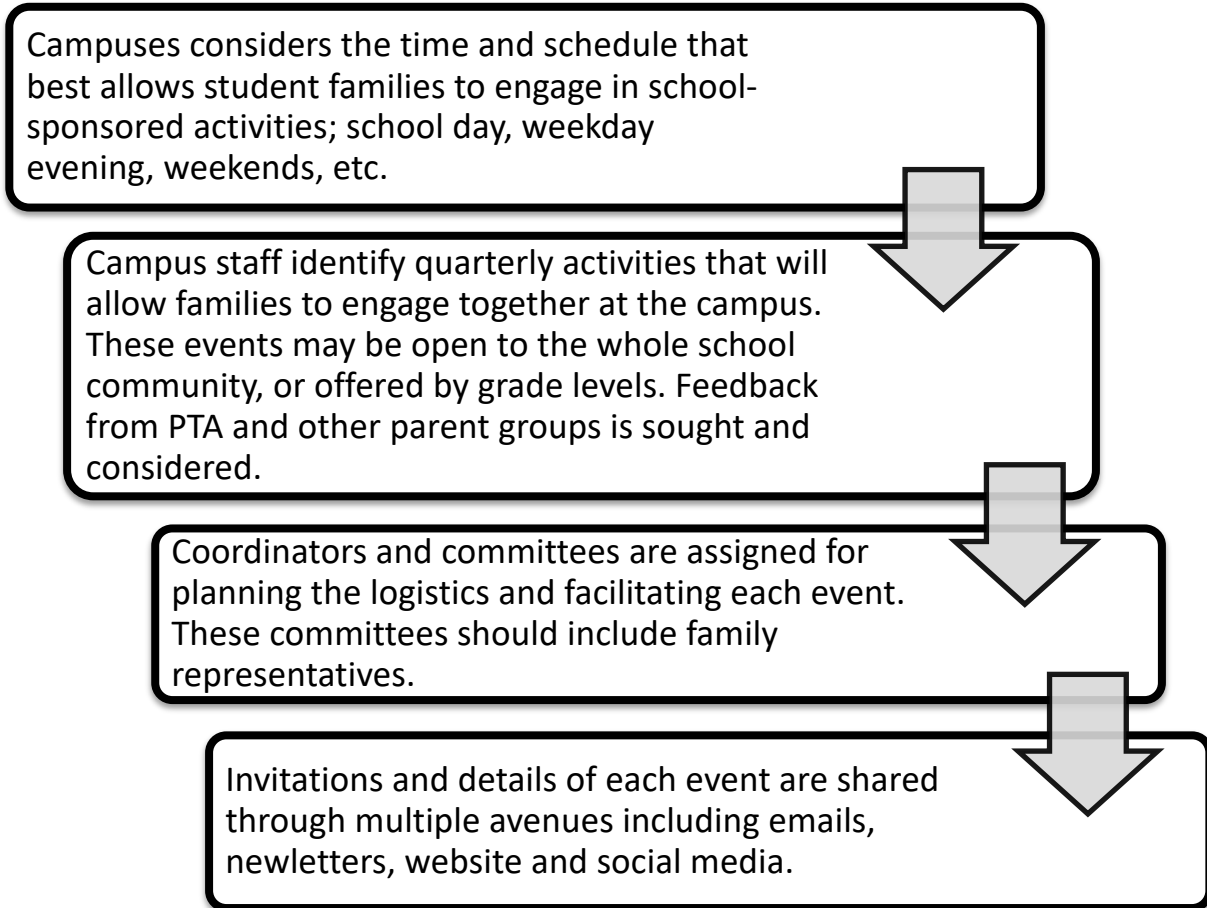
Campuses considers the time and schedule that best allows student families to engage in school-sponsored activities; school day, weekday evening, weekends, etc.

Campus staff identify quarterly activities that will allow families to engage together at the campus. These events may be open to the whole school community, or offered by grade levels. Feedback from PTA and other parent groups is sought and considered.

Coordinators and committees are assigned for planning the logistics and facilitating each event. These committees should include family representatives.

Invitations and details of each event are shared through multiple avenues including emails, newletters, website and social media.